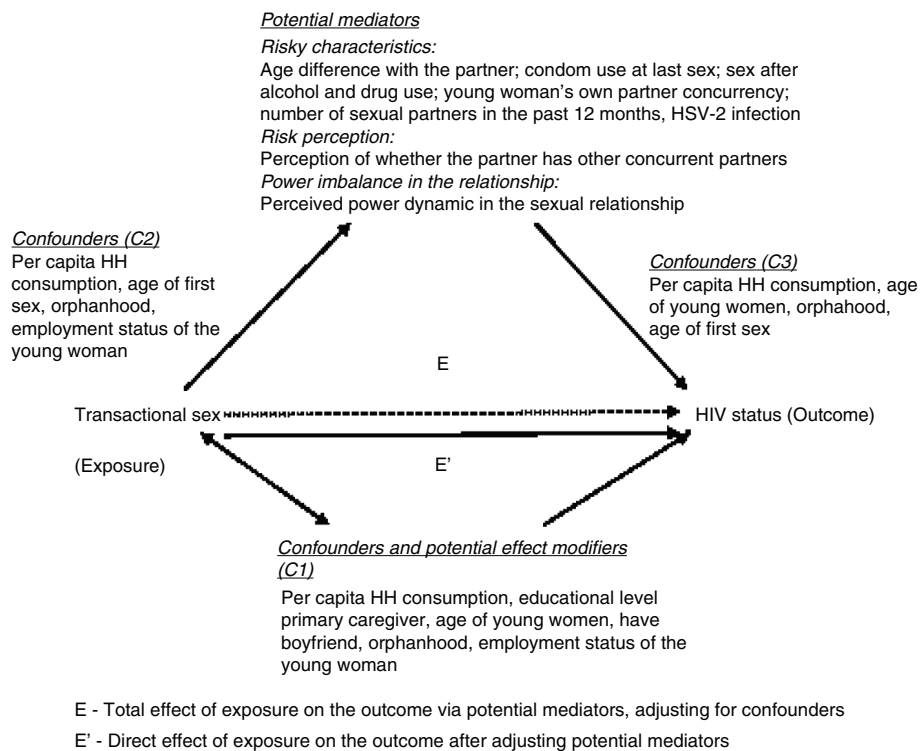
Potential mediators

Risky characteristics:
Age difference with the partner; condom use at last sex; sex after alcohol and drug use; young woman's own partner concurrency; number of sexual partners in the past 12 months, HSV-2 infection

Risk perception:
Perception of whether the partner has other concurrent partners

Power imbalance in the relationship:
Perceived power dynamic in the sexual relationship

Confounders (C2)
Per capita HH consumption, age of first sex, orphanhood, employment status of the young woman

Confounders (C3)
Per capita HH consumption, age of young women, orphahood, age of first sex

E

Transactional sex

HIV status (Outcome)

(Exposure)

E'

Confounders and potential effect modifiers (C1)
Per capita HH consumption, educational level primary caregiver, age of young women, have boyfriend, orphanhood, employment status of the young woman

E - Total effect of exposure on the outcome via potential mediators, adjusting for confounders

E' - Direct effect of exposure on the outcome after adjusting potential mediators